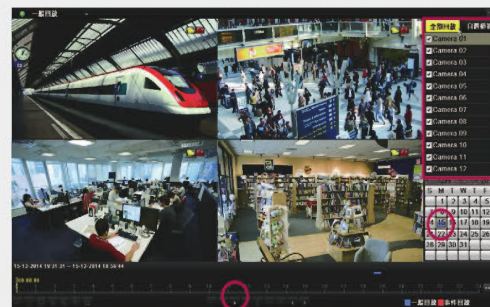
一般回放

全部回放

Camera 01
Camera 02
Camera 03
Camera 04
Camera 05
Camera 06
Camera 07
Camera 08
Camera 09
Camera 10
Camera 11
Camera 12

S M T W T F
1 2 3 4 5
7 8 9 10 11 12
14 15 16 17 18 19
21 22 23 24 25 26
28 29 30 31

15-12-2014 19:31 -- 15-12-2014 19:56:44

一般回放 事件回放